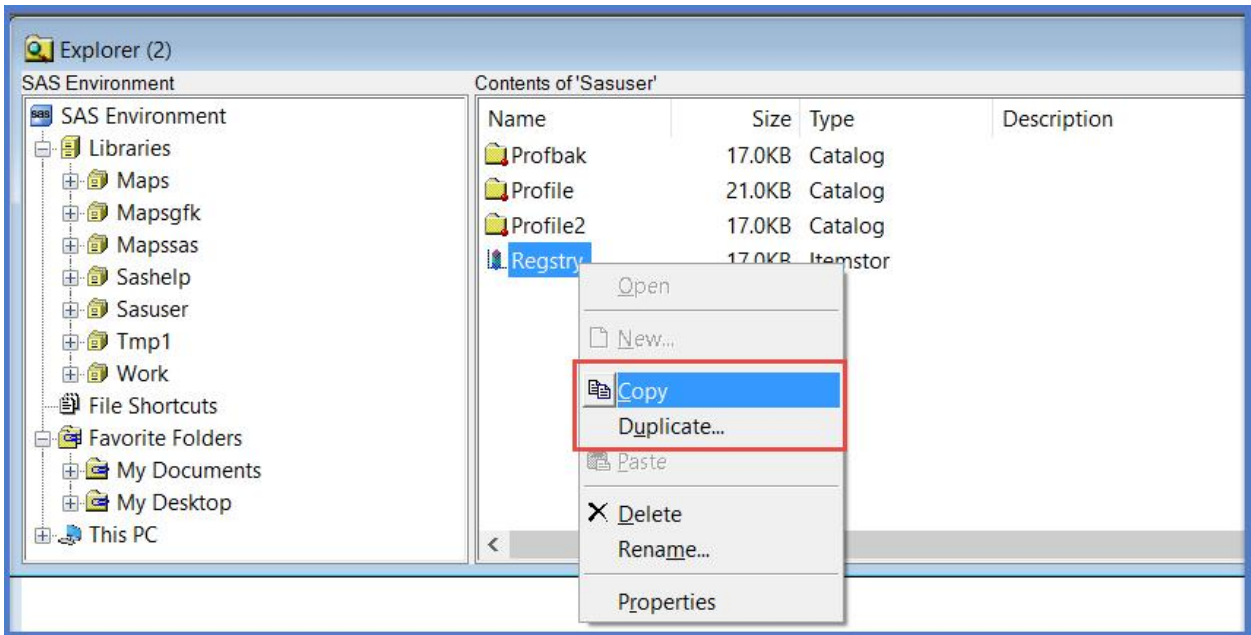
Explorer (2)

SAS Environment

SAS Environment
Libraries
Maps
Mapsgfk
Mapssas
Sashelp
Sasuser
Tmp1
Work
File Shortcuts
Favorite Folders
My Documents
My Desktop
This PC

Contents of 'Sasuser'

| Name | Size | Type | Description |
|---|---|---|---|
| Profbak | 17.0KB | Catalog | |
| Profile | 21.0KB | Catalog | |
| Profile2 | 17.0KB | Catalog | |
| Regstry | 17.0KB | Itemstor | |

Open
New...
Copy
Duplicate...
Paste
Delete
Rename...
Properties